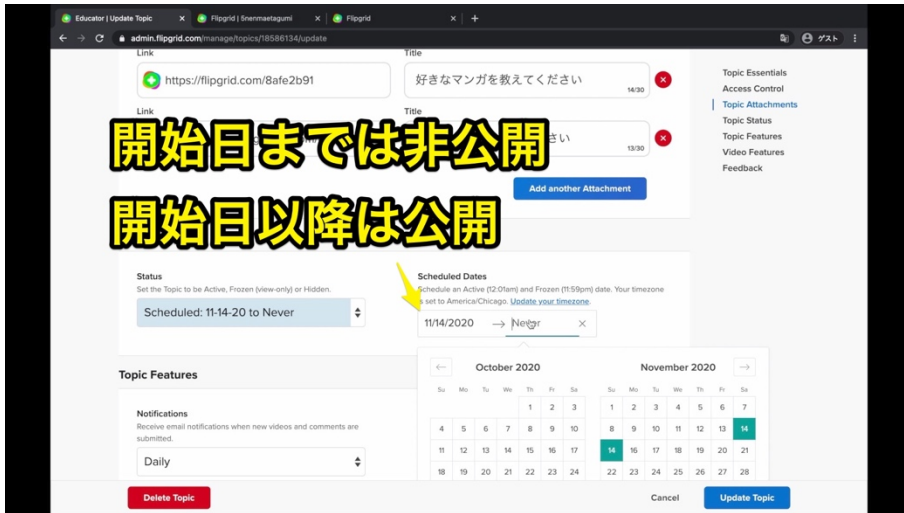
Educator | Update Topic
Flipgrid | 5nenmaetagumi
Flipgrid
admin.flipgrid.com/manage/topics/18586134/update
ゲスト

Link
https://flipgrid.com/8afe2b91
Title
好きなマンガを教えてください
14/30

Link
Title
さい
13/30

開始日までは非公開

開始日以降は公開

Add another Attachment

Topic Essentials
Access Control
Topic Attachments
Topic Status
Topic Features
Video Features
Feedback

Status
Set the Topic to be Active, Frozen (view-only) or Hidden.
Scheduled: 11-14-20 to Never

Scheduled Dates
Schedule an Active (12:01am) and Frozen (11:59pm) date. Your timezone is set to America/Chicago. Update your timezone.
11/14/2020 → Never ×

October 2020

| Su | Mo | Tu | We | Th | Fr | Sa |
|---|---|---|---|---|---|---|
| | | | | 1 | 2 | 3 |
| 4 | 5 | 6 | 7 | 8 | 9 | 10 |
| 11 | 12 | 13 | 14 | 15 | 16 | 17 |
| 18 | 19 | 20 | 21 | 22 | 23 | 24 |

November 2020

| Su | Mo | Tu | We | Th | Fr | Sa |
|---|---|---|---|---|---|---|
| 1 | 2 | 3 | 4 | 5 | 6 | 7 |
| 8 | 9 | 10 | 11 | 12 | 13 | 14 |
| 14 | 16 | 17 | 18 | 19 | 20 | 21 |
| 22 | 23 | 24 | 25 | 26 | 27 | 28 |

Topic Features

Notifications
Receive email notifications when new videos and comments are submitted.
Daily

Delete Topic
Cancel
Update Topic